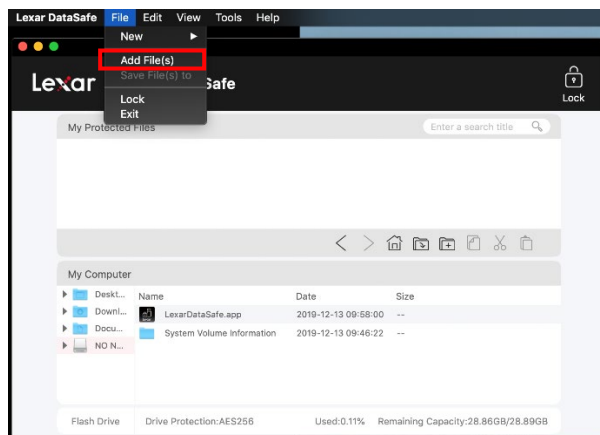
Lexar DataSafe File Edit View Tools Help

New ►
Add File(s)
Save File(s) to
Lock
Exit

Lexar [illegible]Safe

Lock

My Protected Files

Enter a search title

My Computer

Deskt...
Downl...
Docu...
NO N...

| Name | Date | Size |
|---|---|---|
| LexarDataSafe.app | 2019-12-13 09:58:00 | -- |
| System Volume Information | 2019-12-13 09:46:22 | -- |

Flash Drive Drive Protection:AES256 Used:0.11% Remaining Capacity:28.86GB/28.89GB